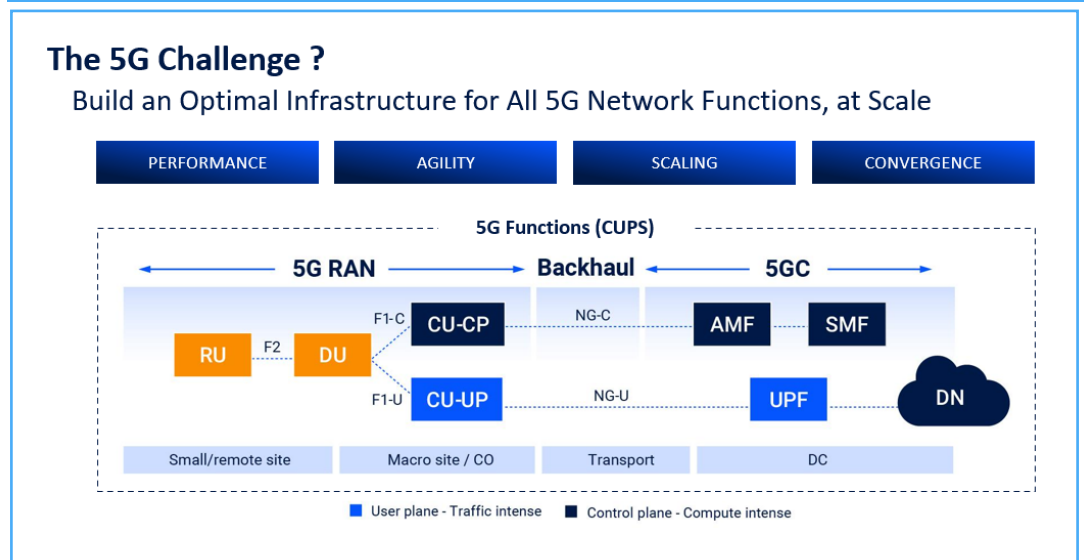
The 5G Challenge ?
Build an Optimal Infrastructure for All 5G Network Functions, at Scale

PERFORMANCE
AGILITY
SCALING
CONVERGENCE

5G Functions (CUPS)

5G RAN
Backhaul
5GC

RU
F2
DU
F1-C
CU-CP
NG-C
AMF
SMF
F1-U
CU-UP
NG-U
UPF
DN

Small/remote site
Macro site / CO
Transport
DC

User plane - Traffic intense
Control plane - Compute intense